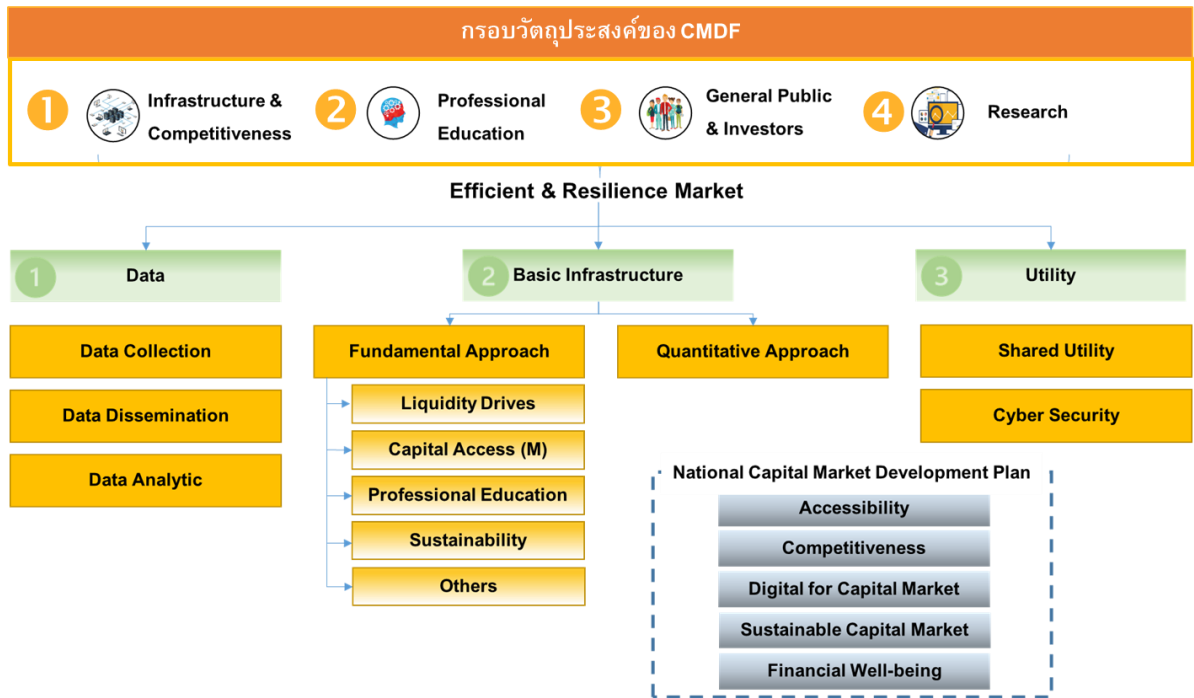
กรอบวัตถุประสงค์ของ CMDF

1 Infrastructure & Competitiveness

2 Professional Education

3 General Public & Investors

4 Research

Efficient & Resilience Market

1 Data

2 Basic Infrastructure

3 Utility

Data Collection

Data Dissemination

Data Analytic

Fundamental Approach

Liquidity Drives

Capital Access (M)

Professional Education

Sustainability

Others

Quantitative Approach

Shared Utility

Cyber Security

National Capital Market Development Plan

Accessibility

Competitiveness

Digital for Capital Market

Sustainable Capital Market

Financial Well-being